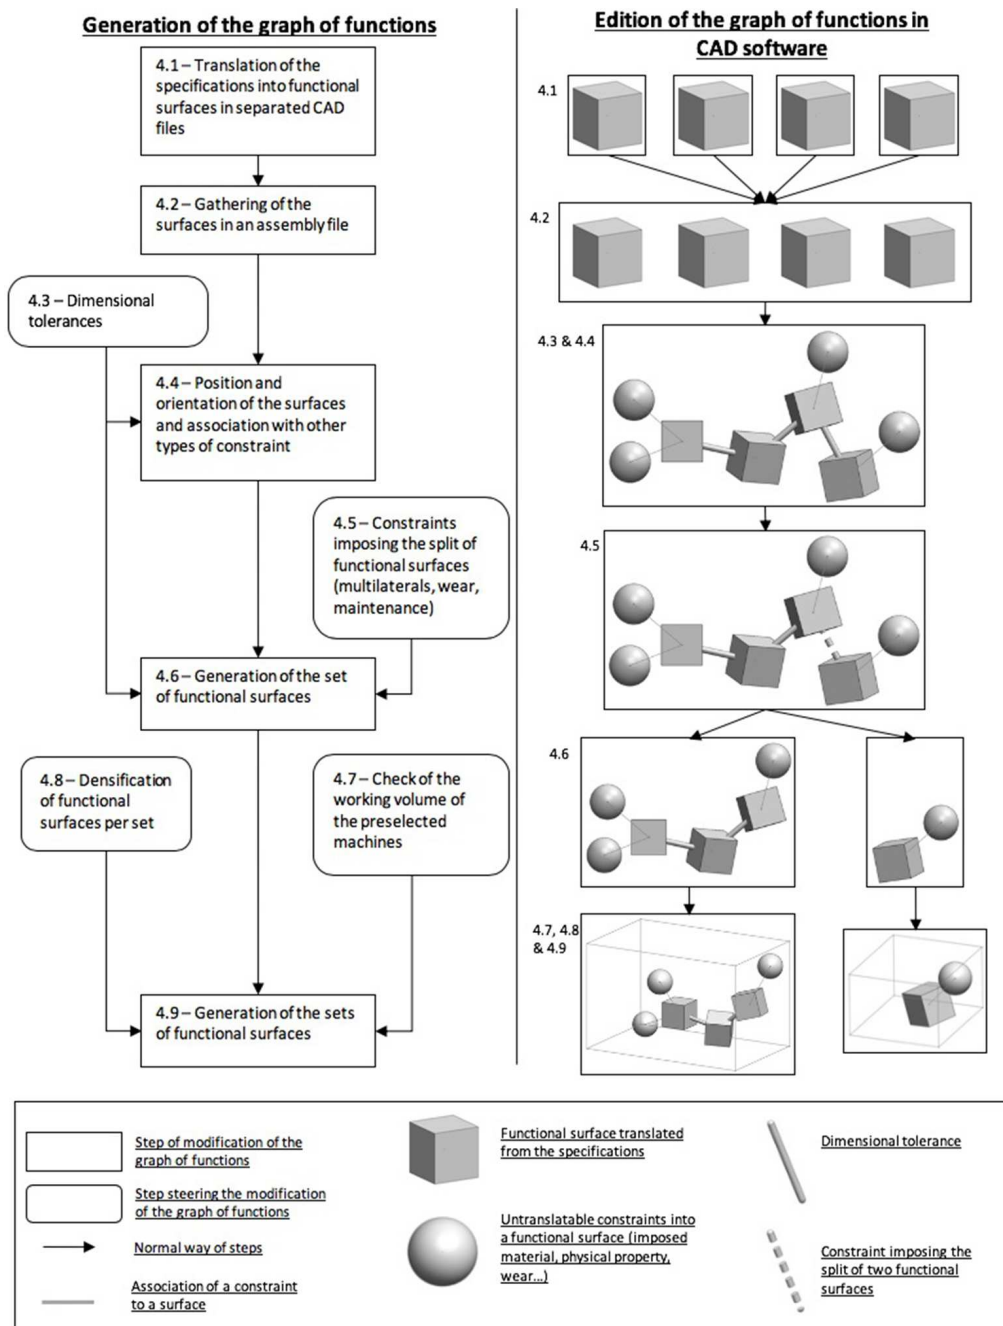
Generation of the graph of functions

4.1 – Translation of the specifications into functional surfaces in separated CAD files

4.2 – Gathering of the surfaces in an assembly file

4.3 – Dimensional tolerances

4.4 – Position and orientation of the surfaces and association with other types of constraint

4.5 – Constraints imposing the split of functional surfaces (multilaterals, wear, maintenance)

4.6 – Generation of the set of functional surfaces

4.8 – Densification of functional surfaces per set

4.7 – Check of the working volume of the preselected machines

4.9 – Generation of the sets of functional surfaces

Edition of the graph of functions in CAD software

4.1

4.2

4.3 & 4.4

4.5

4.6

4.7, 4.8 & 4.9

Step of modification of the graph of functions

Step steering the modification of the graph of functions

Normal way of steps

Association of a constraint to a surface

Functional surface translated from the specifications

Untranslatable constraints into a functional surface (imposed material, physical property, wear...)

Dimensional tolerance

Constraint imposing the split of two functional surfaces